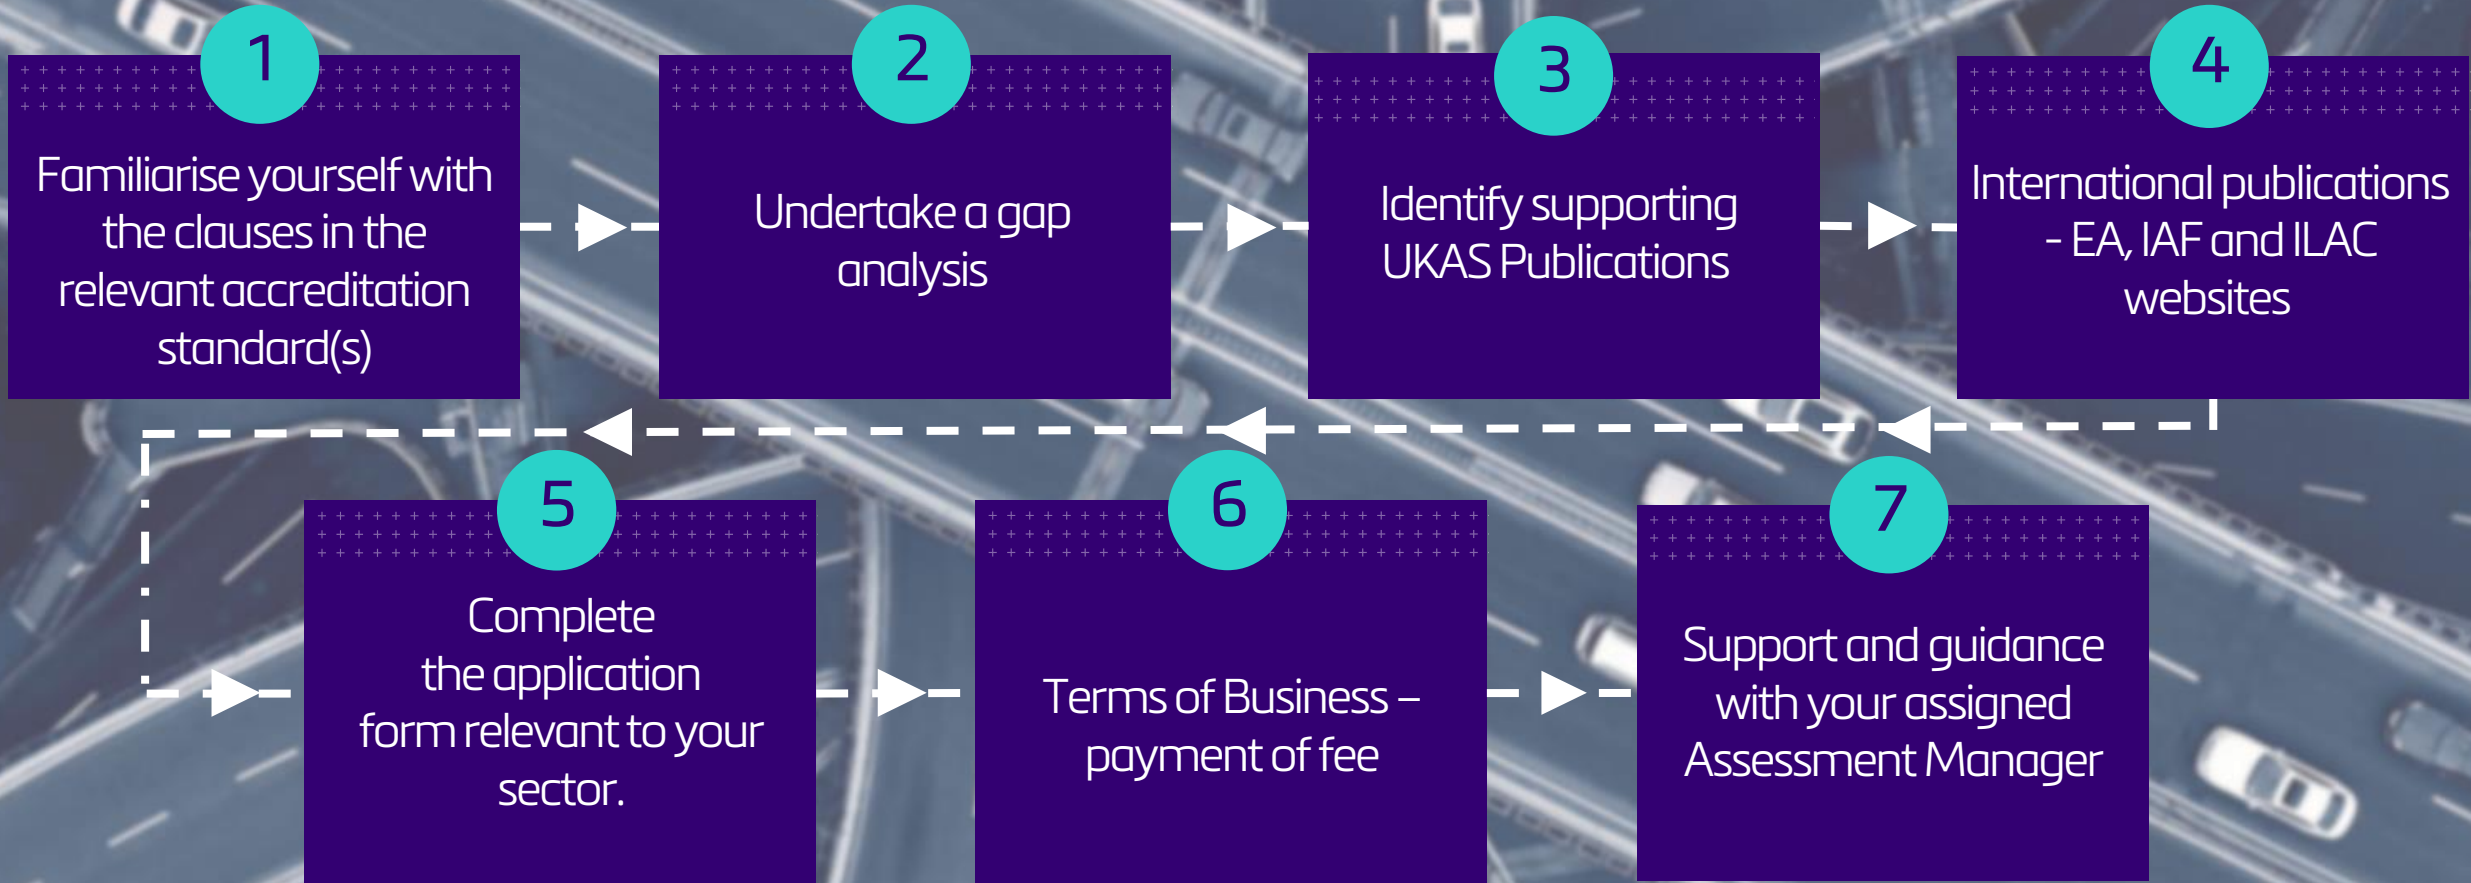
1
Familiarise yourself with the clauses in the relevant accreditation standard(s)

2
Undertake a gap analysis

3
Identify supporting UKAS Publications

4
International publications - EA, IAF and ILAC websites

5
Complete the application form relevant to your sector.

6
Terms of Business – payment of fee

7
Support and guidance with your assigned Assessment Manager